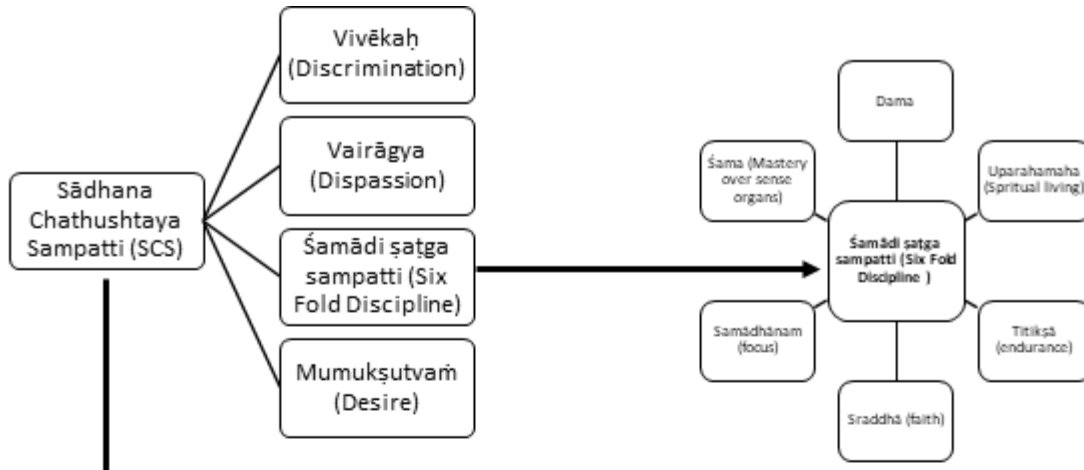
Sādhana Chathushtaya Sampatti (SCS)

Vivēkaḥ (Discrimination)

Vairāgya (Dispassion)

Śamādi ṣaṭga sampatti (Six Fold Discipline)

Mumukṣutvaṁ (Desire)

Dama

Śama (Mastery over sense organs)

Uparahamaha (Spritual living)

Śamādi ṣaṭga sampatti (Six Fold Discipline )

Samādhānam (focus)

Titikṣā (endurance)

Sraddhā (faith)